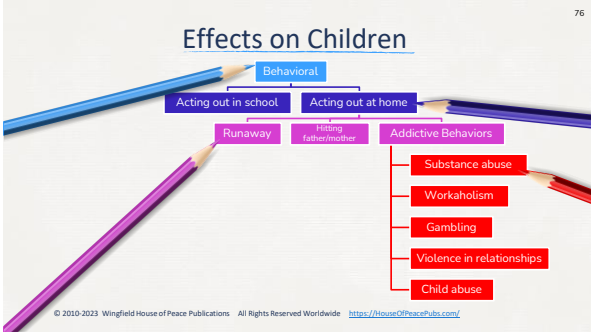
76

Effects on Children

Behavioral

Acting out in school

Acting out at home

Runaway

Hitting father/mother

Addictive Behaviors

Substance abuse

Workaholism

Gambling

Violence in relationships

Child abuse

© 2010-2023 Wingfield House of Peace Publications All Rights Reserved Worldwide https://HouseOfPeacePubs.com/